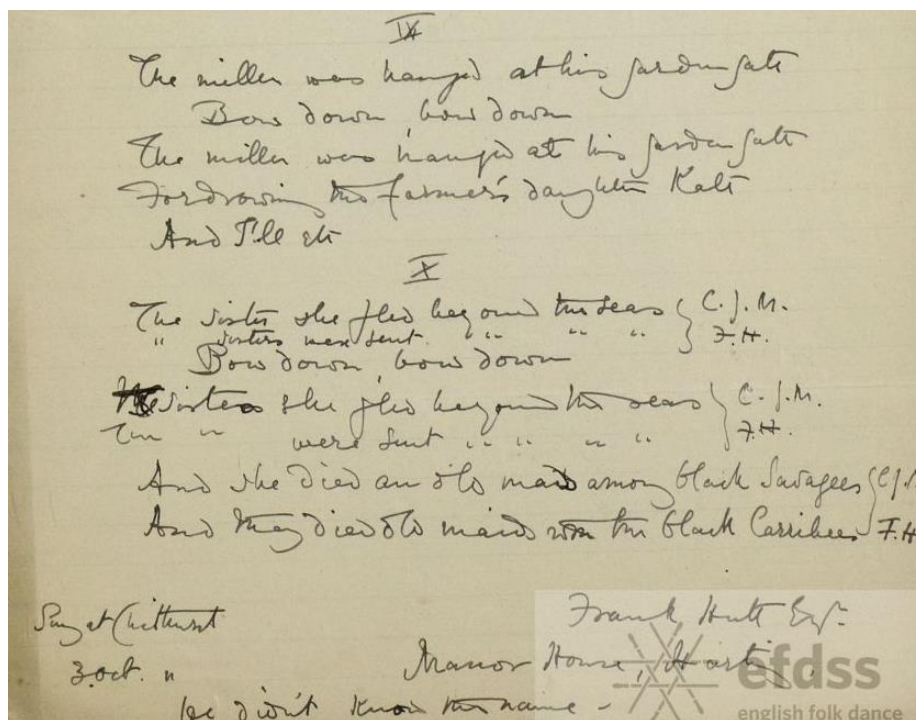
IX

The miller was hanged at his garden gate
Bow down, bow down
The miller was hanged at his garden gate
For drowning the farmer's daughter Kate
And I'll etc

X

The sister she fled beyond the seas } C. J. M.
" sisters were sent " " " } F. H.
Bow down, bow down
The sister she fled beyond the seas } C. J. M.
The " were sent " " " " } F.H.
And she died an old maid among black savagees } C.J.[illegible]
And they died old maids with the black Carribees F.H.

Sung at Chitterst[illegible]
3 Oct. "

Frank Hutt Esq.
Manor House, Harti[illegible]

he didn't know the name -

efdss
english folk dance